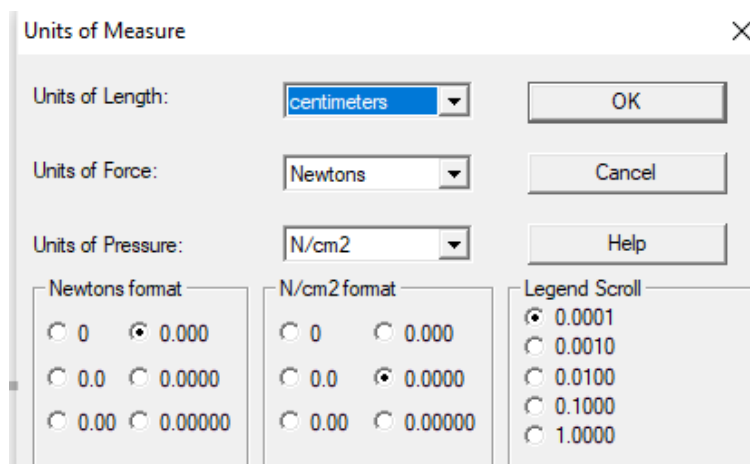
Units of Measure

×

Units of Length: centimeters

OK

Units of Force: Newtons

Cancel

Units of Pressure: N/cm2

Help

Newtons format
0
0.000
0.0
0.0000
0.00
0.00000

N/cm2 format
0
0.000
0.0
0.0000
0.00
0.00000

Legend Scroll
0.0001
0.0010
0.0100
0.1000
1.0000